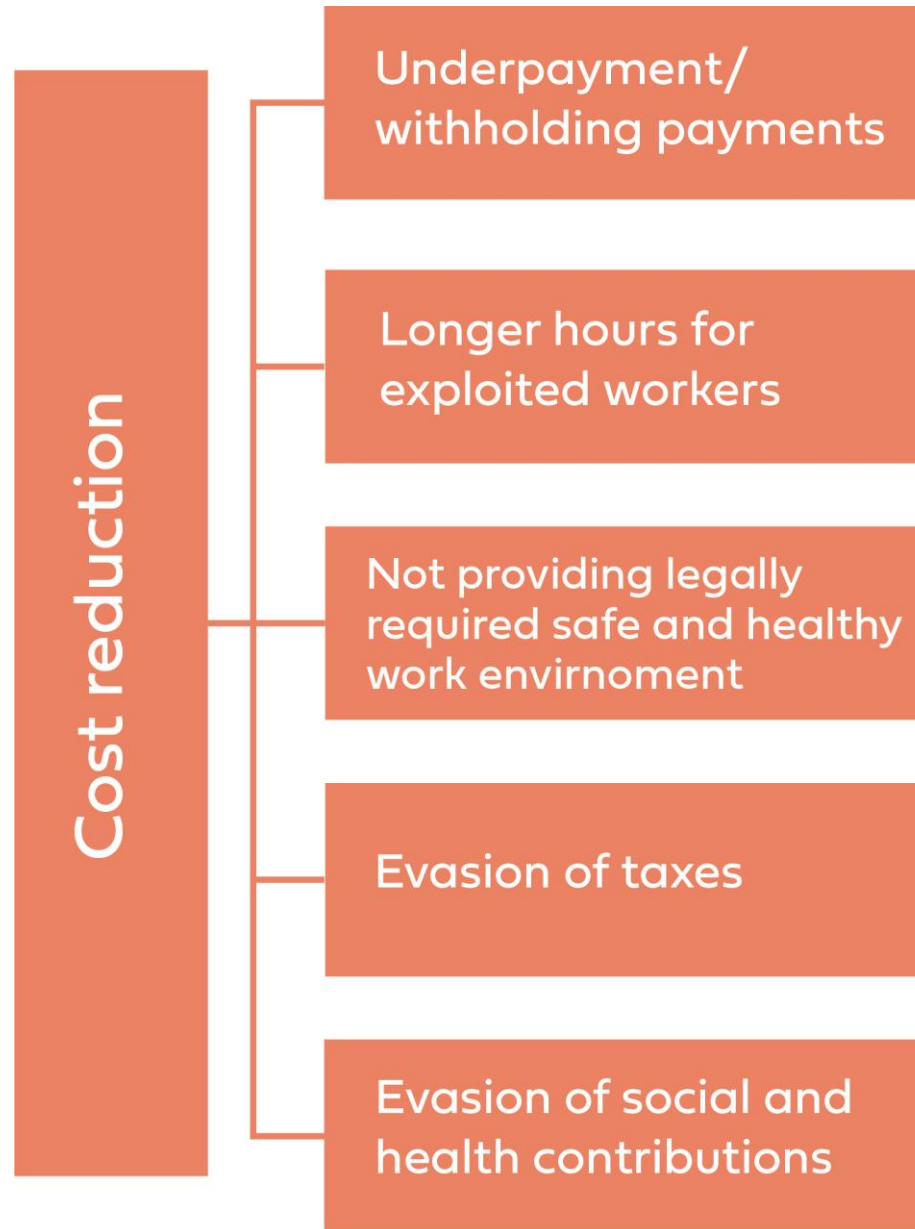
Cost reduction

Underpayment/ withholding payments

Longer hours for exploited workers

Not providing legally required safe and healthy work envirnoment

Evasion of taxes

Evasion of social and health contributions